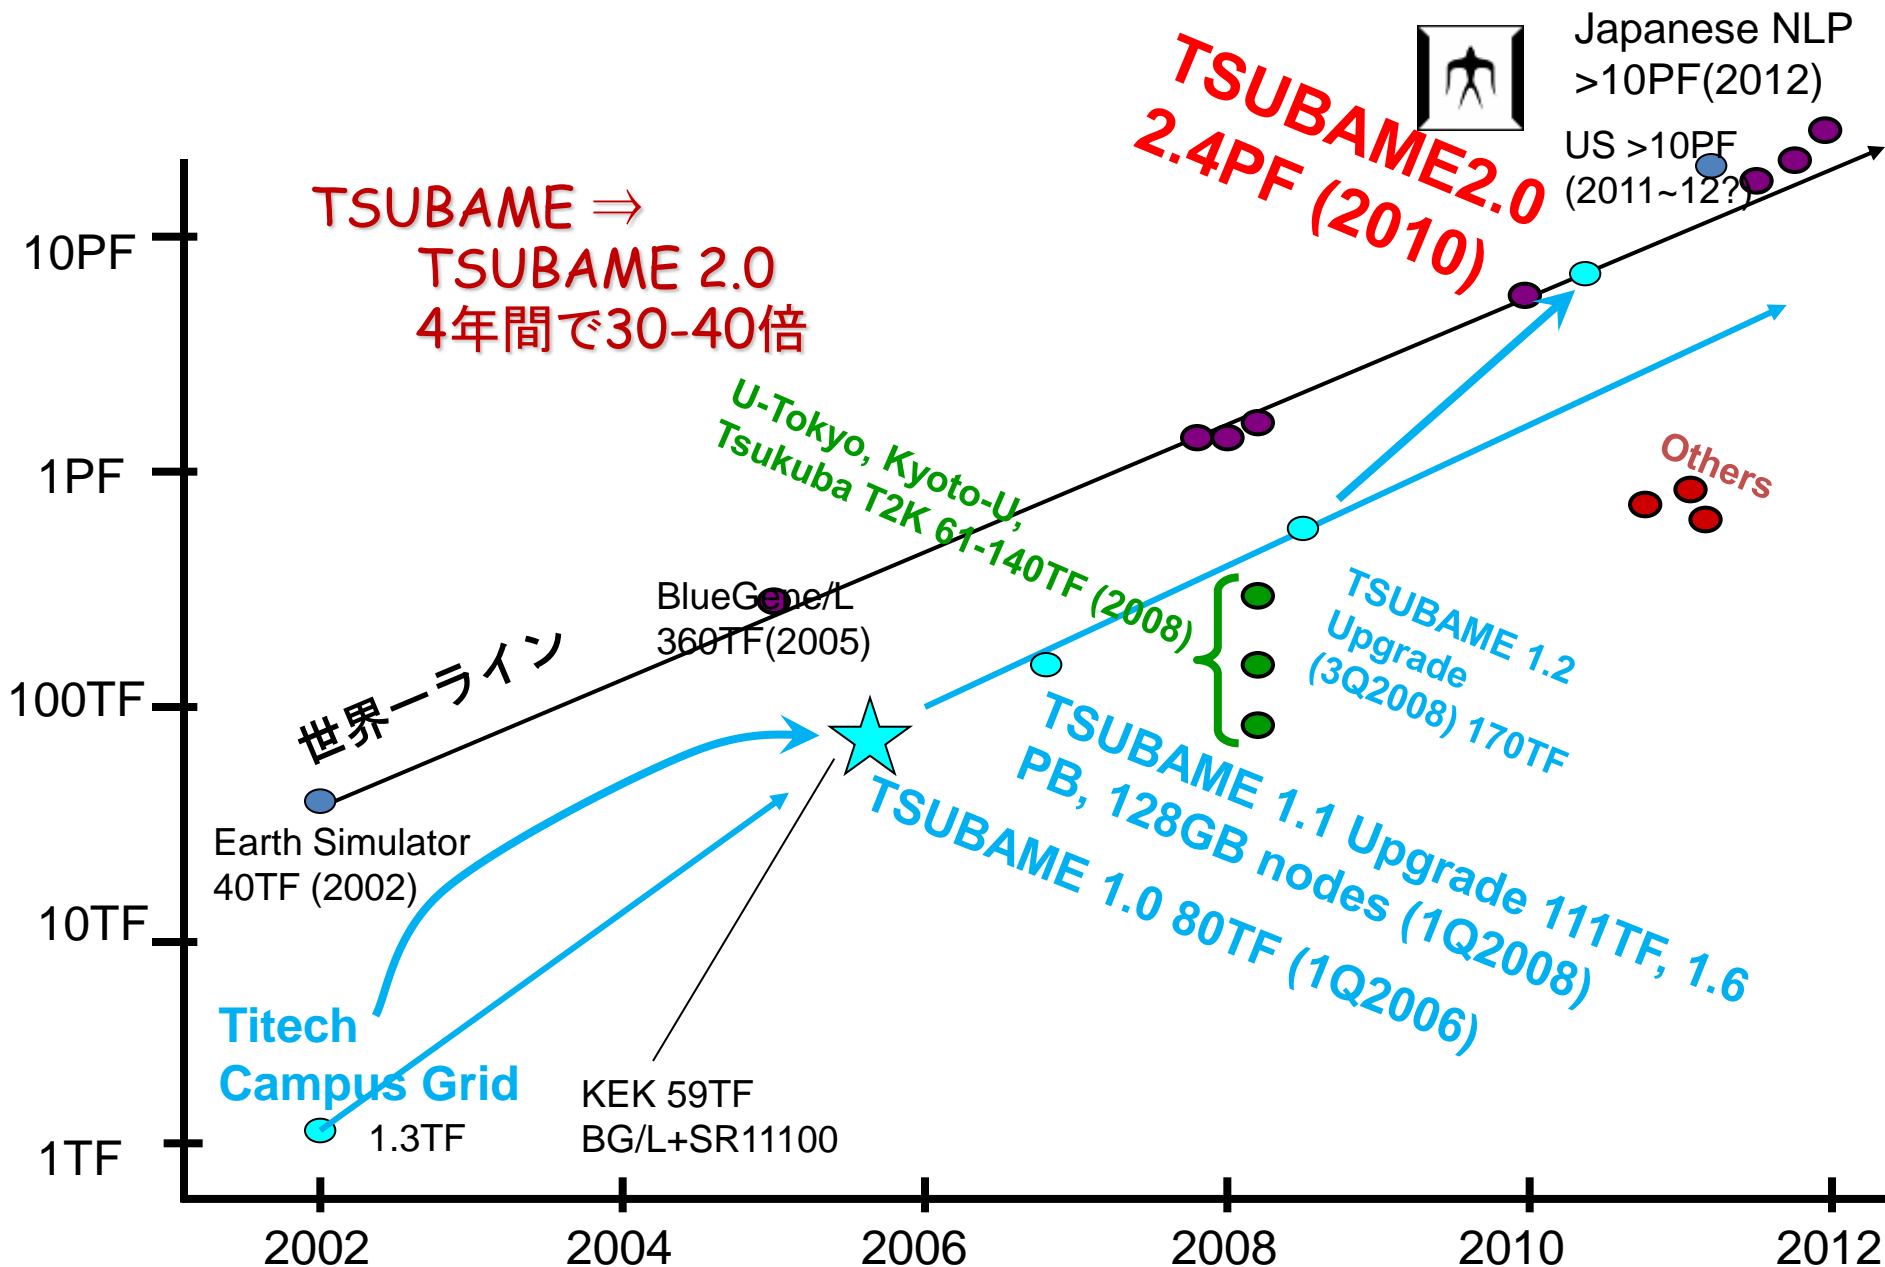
Japanese NLP
>10PF(2012)

TSUBAME2.0
2.4PF (2010)

US >10PF
(2011~12?)

TSUBAME ⇒
TSUBAME 2.0
4年間で30-40倍

10PF

1PF

100TF

10TF

1TF

U-Tokyo, Kyoto-U,
Tsukuba T2K 61-140TF (2008)

Others

BlueGene/L
360TF(2005)

TSUBAME 1.2
Upgrade
(3Q2008) 170TF

世界一ライン

TSUBAME 1.1 Upgrade 111TF, 1.6
PB, 128GB nodes (1Q2008)

TSUBAME 1.0 80TF (1Q2006)

Earth Simulator
40TF (2002)

Titech
Campus Grid
1.3TF

KEK 59TF
BG/L+SR11100

2002
2004
2006
2008
2010
2012